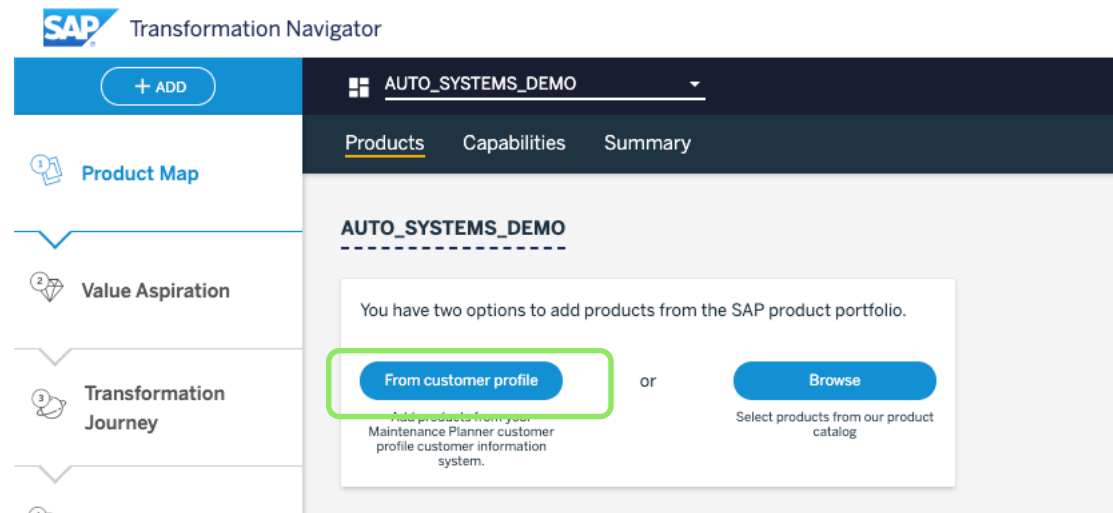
SAP Transformation Navigator

+ ADD

AUTO_SYSTEMS_DEMO

Products Capabilities Summary

1 Product Map

2 Value Aspiration

3 Transformation Journey

AUTO_SYSTEMS_DEMO

You have two options to add products from the SAP product portfolio.

From customer profile

Add products from your Maintenance Planner customer profile customer information system.

or

Browse

Select products from our product catalog